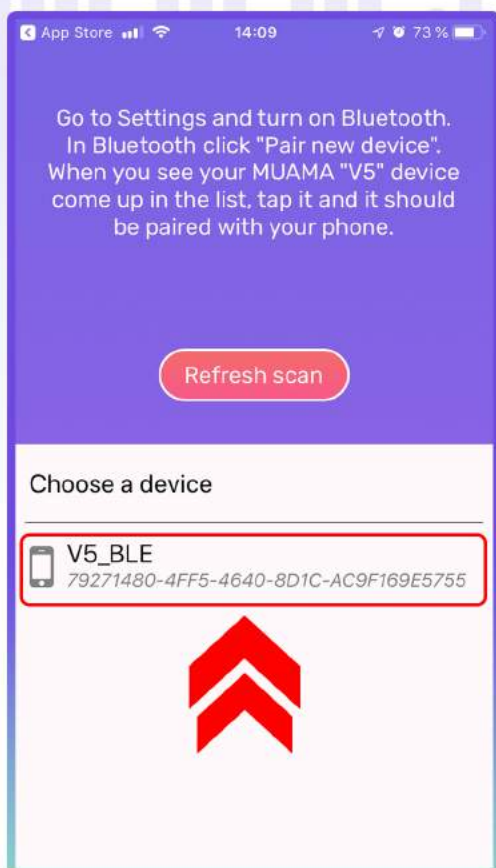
App Store 14:09 73 %

Go to Settings and turn on Bluetooth. In Bluetooth click "Pair new device". When you see your MUAMA "V5" device come up in the list, tap it and it should be paired with your phone.

Refresh scan

Choose a device

V5_BLE
79271480-4FF5-4640-8D1C-AC9F169E5755